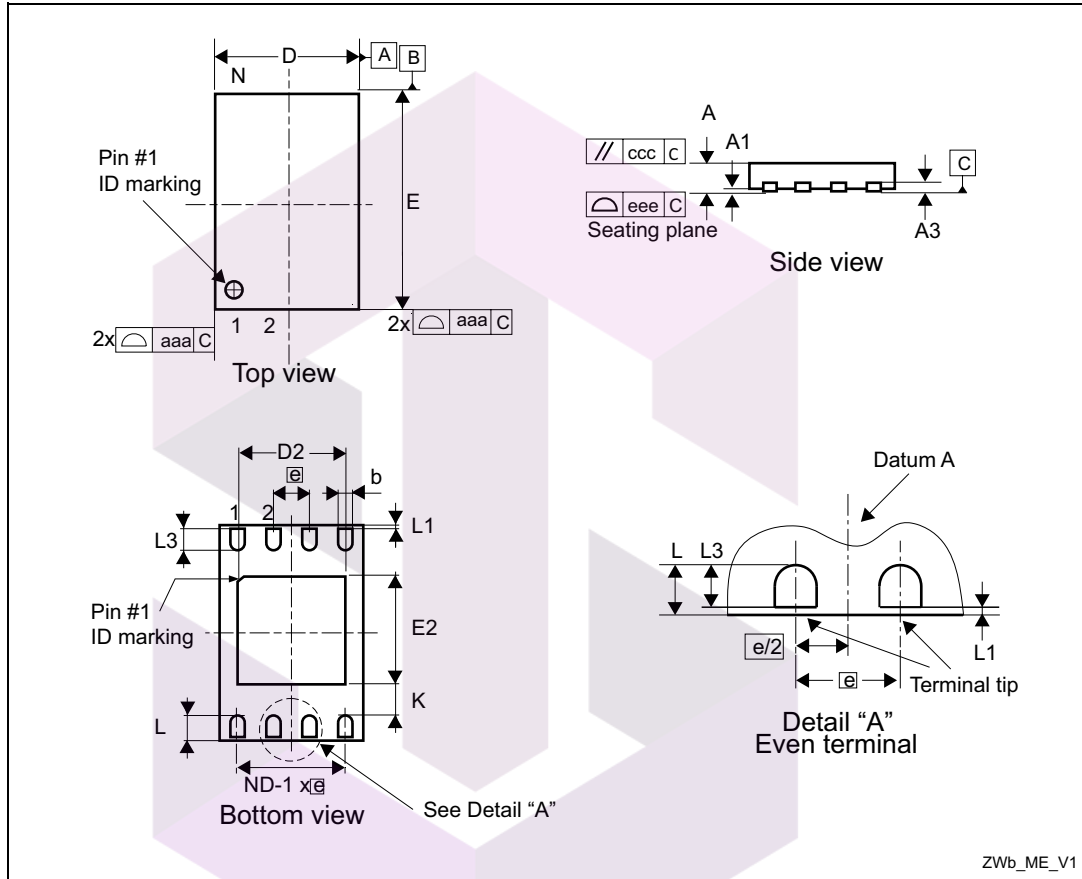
D
A
B
N
Pin #1
ID marking
E
1 2
2x aaa C
2x aaa C
Top view

A
A1
// ccc C
C
eee C
Seating plane
A3
Side view

D2
e
b
1 2
L1
L3
Pin #1
ID marking
E2
K
L
ND-1 x e
Bottom view
See Detail "A"

Datum A
L L3
L1
e/2
e
Terminal tip
Detail "A"
Even terminal

ZWb_ME_V1